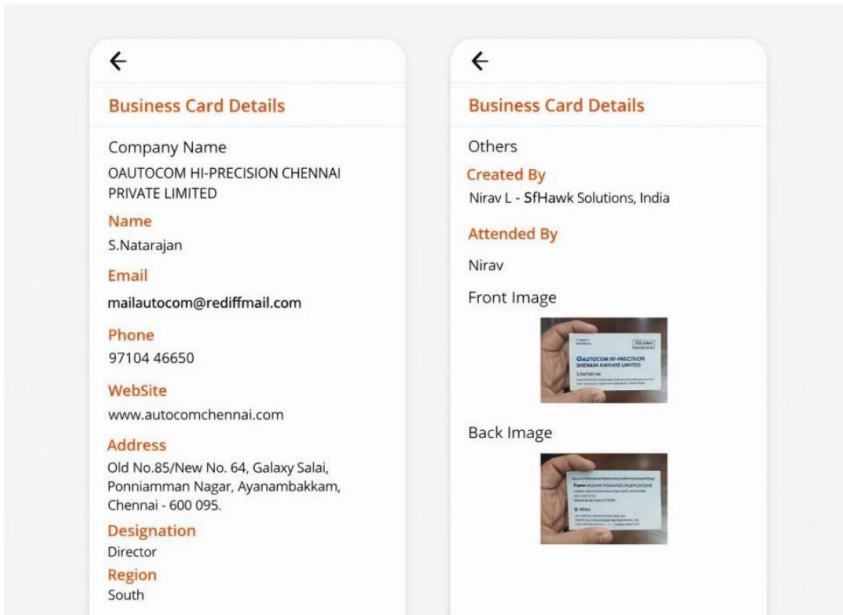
←

Business Card Details

Company Name
OAUTOCOM HI-PRECISION CHENNAI PRIVATE LIMITED

Name
S.Natarajan

Email
mailautocom@rediffmail.com

Phone
97104 46650

WebSite
www.autocomchennai.com

Address
Old No.85/New No. 64, Galaxy Salai, Ponniamman Nagar, Ayanambakkam, Chennai - 600 095.

Designation
Director

Region
South

←

Business Card Details

Others

Created By
Nirav L - SfHawk Solutions, India

Attended By
Nirav

Front Image

OAUTOCOM HI-PRECISION CHENNAI PRIVATE LIMITED

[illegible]

Back Image

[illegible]